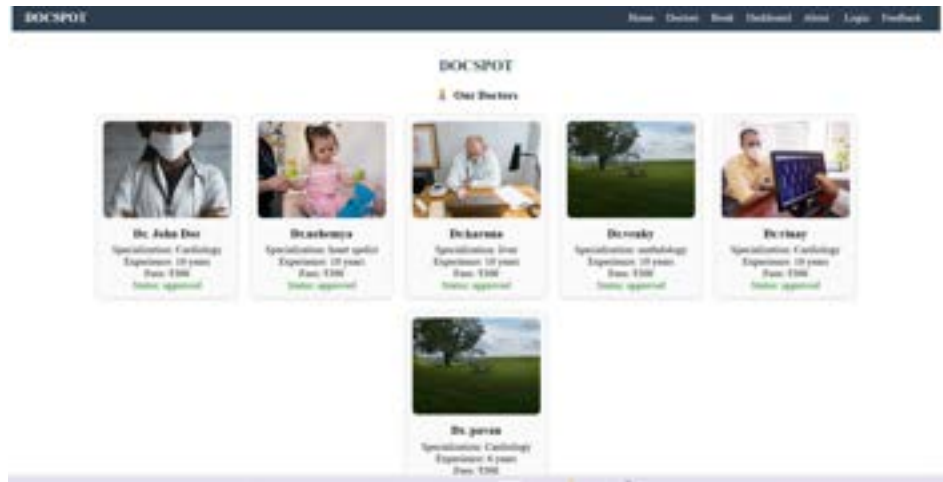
DOCSPOT

Home Doctors Book Dashboard About Login Feedback

DOCSPOT

Our Doctors

Dr. John Doe
Specialization: Cardiology
Experience: 10 years
Fees: ₹500
Status: approved

Dr.achemya
Specialization: heart spelist
Experience: 10 years
Fees: ₹500
Status: approved

Dr.karuna
Specialization: liver
Experience: 10 years
Fees: ₹500
Status: approved

Dr.venky
Specialization: nathrology
Experience: 10 years
Fees: ₹500
Status: approved

Dr.vinay
Specialization: Cardiology
Experience: 10 years
Fees: ₹500
Status: approved

Dr. pavan
Specialization: Cardiology
Experience: 6 years
Fees: ₹500